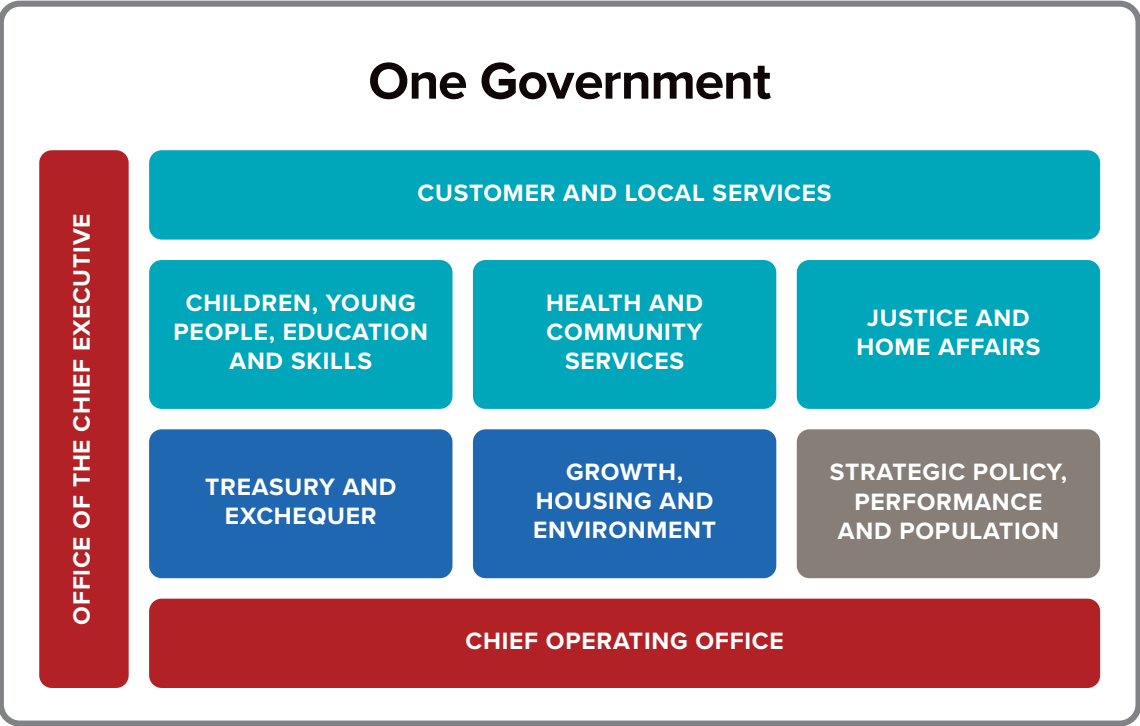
One Government

OFFICE OF THE CHIEF EXECUTIVE

CUSTOMER AND LOCAL SERVICES

CHILDREN, YOUNG PEOPLE, EDUCATION AND SKILLS

HEALTH AND COMMUNITY SERVICES

JUSTICE AND HOME AFFAIRS

TREASURY AND EXCHEQUER

GROWTH, HOUSING AND ENVIRONMENT

STRATEGIC POLICY, PERFORMANCE AND POPULATION

CHIEF OPERATING OFFICE